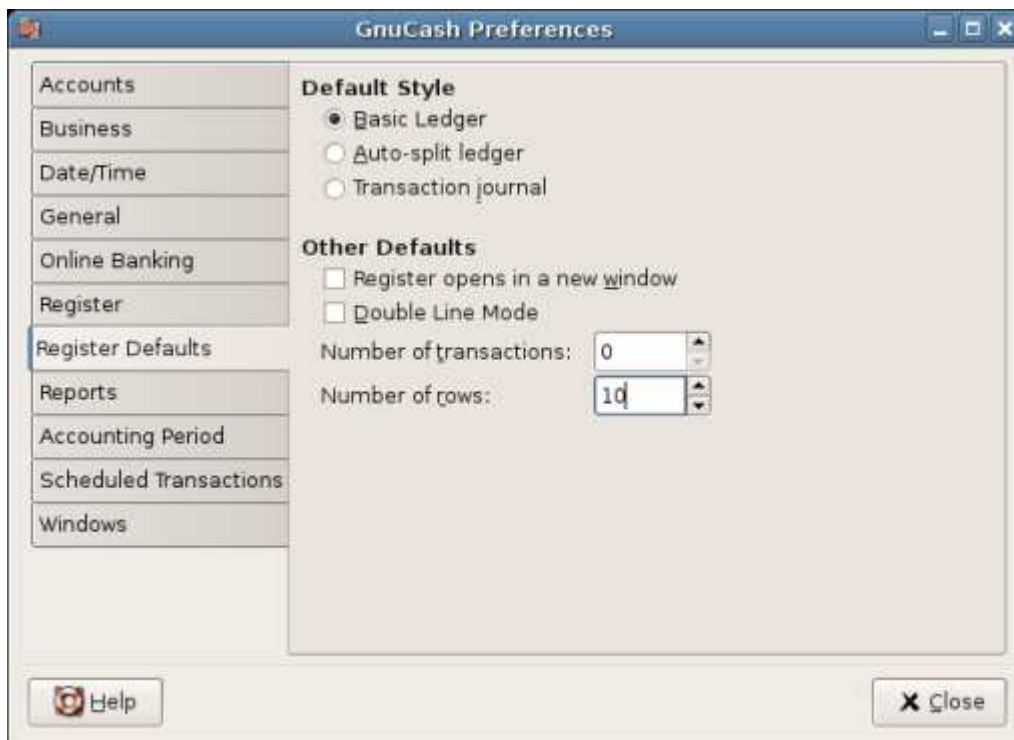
GnuCash Preferences

Accounts
Business
Date/Time
General
Online Banking
Register
Register Defaults
Reports
Accounting Period
Scheduled Transactions
Windows

Default Style
Basic Ledger
Auto-split ledger
Transaction journal

Other Defaults
Register opens in a new window
Double Line Mode
Number of transactions: 0
Number of rows: 10

Help
Close